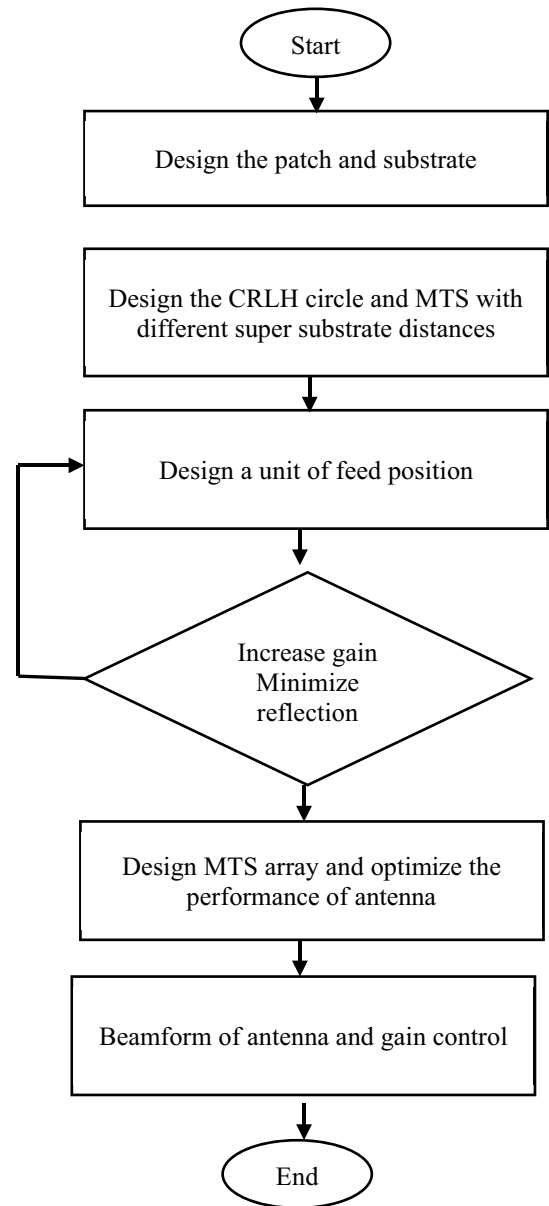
Start

Design the patch and substrate

Design the CRLH circle and MTS with different super substrate distances

Design a unit of feed position

Increase gain
Minimize reflection

Design MTS array and optimize the performance of antenna

Beamform of antenna and gain control

End